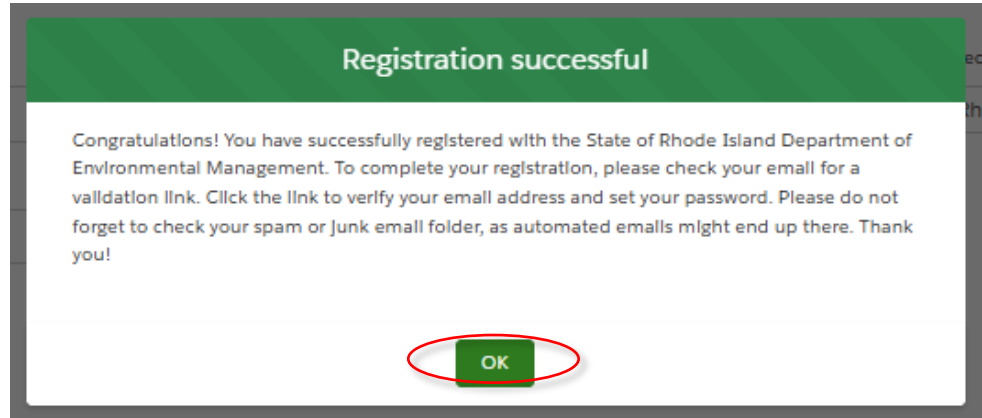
Registration successful

Congratulations! You have successfully registered with the State of Rhode Island Department of Environmental Management. To complete your registration, please check your email for a validation link. Click the link to verify your email address and set your password. Please do not forget to check your spam or junk email folder, as automated emails might end up there. Thank you!

OK